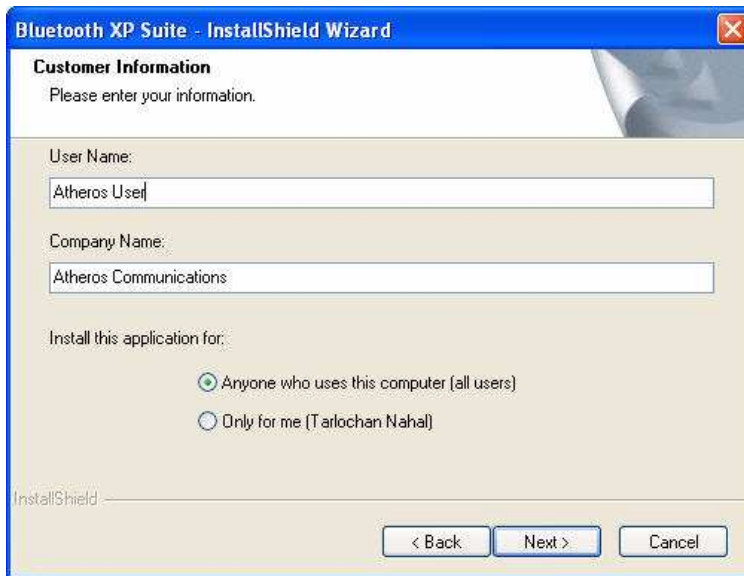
Bluetooth XP Suite - InstallShield Wizard

Customer Information
Please enter your information.

User Name:
Atheros User

Company Name:
Atheros Communications

Install this application for:

Anyone who uses this computer (all users)
Only for me (Tarlochan Nahal)

InstallShield

< Back
Next >
Cancel